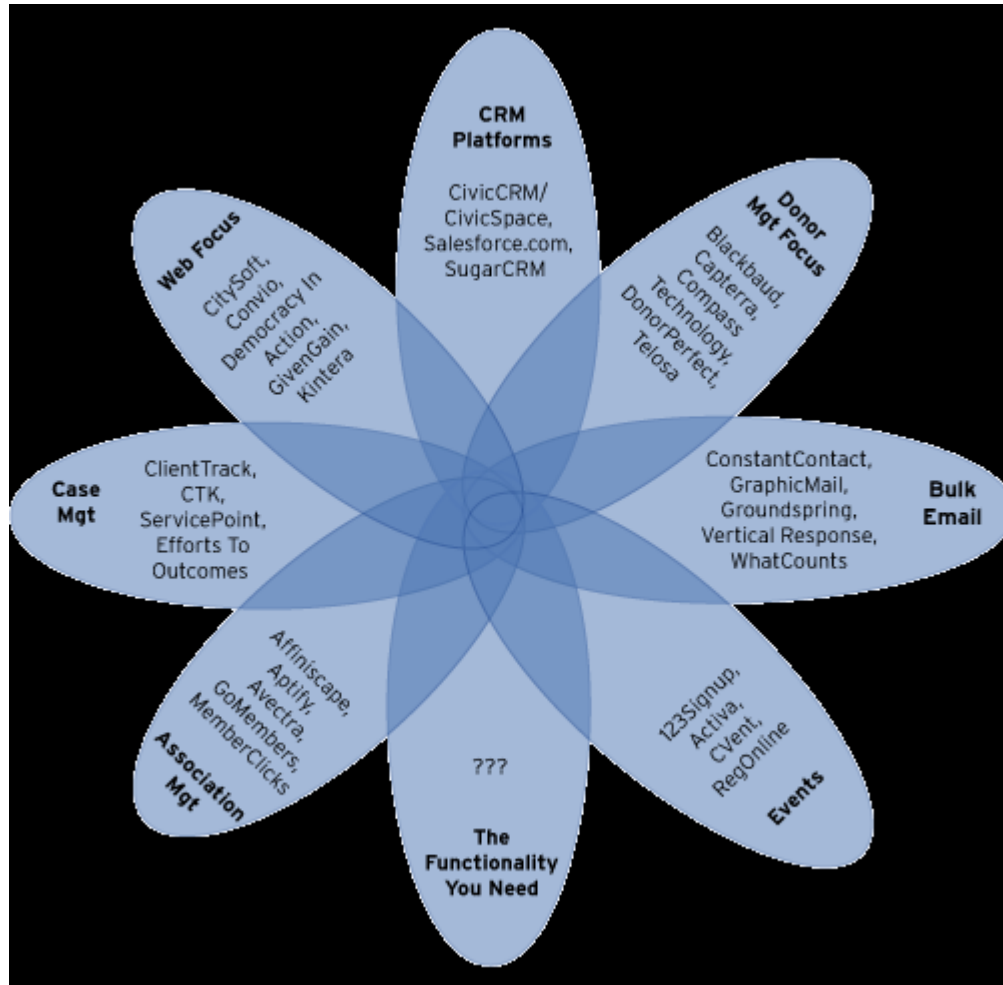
CRM Platforms

CivicCRM/ CivicSpace, Salesforce.com, SugarCRM

Donor Mgt Focus

Blackbaud, Capterra, Compass Technology, DonorPerfect, Telosa

Bulk Email

ConstantContact, GraphicMail, Groundspring, Vertical Response, WhatCounts

Events

123Signup, Activa, CVent, RegOnline

The Functionality You Need

???

Association Mgt

Affiniscape, Aptify, Avectra, GoMembers, MemberClicks

Case Mgt

ClientTrack, CTK, ServicePoint, Efforts To Outcomes

Web Focus

CitySoft, Convio, Democracy In Action, GivenGain, Kintera